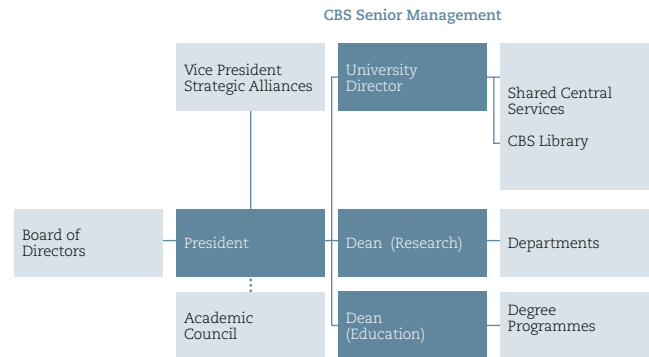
CBS Senior Management

Vice President Strategic Alliances

University Director

Shared Central Services

CBS Library

Board of Directors

President

Dean (Research)

Departments

Academic Council

Dean (Education)

Degree Programmes